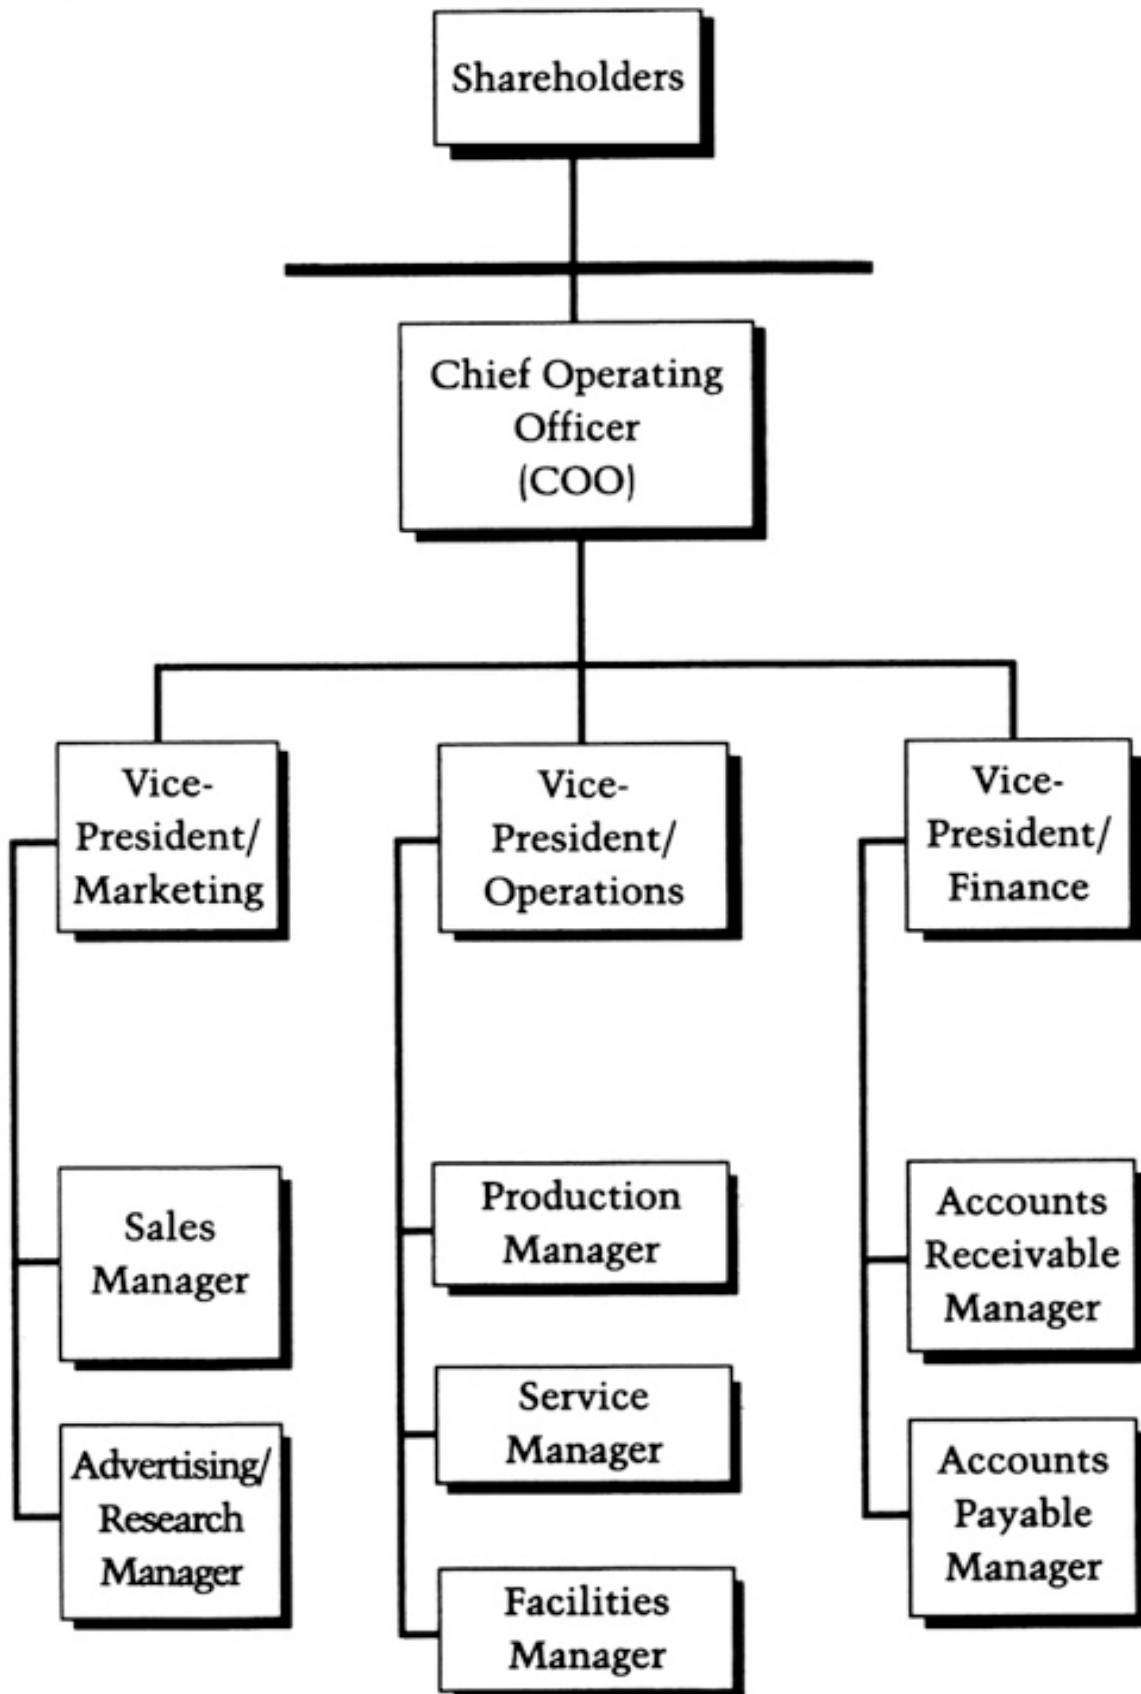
Shareholders

Chief Operating Officer (COO)

Vice-President/ Marketing

Vice-President/ Operations

Vice-President/ Finance

Sales Manager

Advertising/ Research Manager

Production Manager

Service Manager

Facilities Manager

Accounts Receivable Manager

Accounts Payable Manager